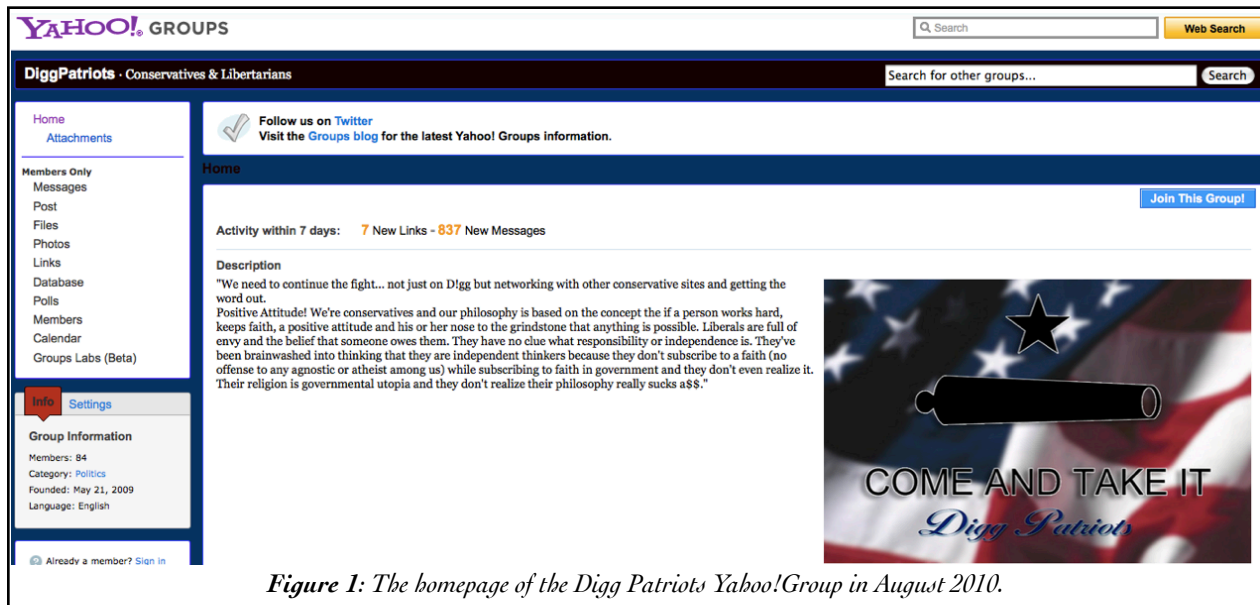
YAHOO! GROUPS

Search

Web Search

DiggPatriots · Conservatives & Libertarians

Search for other groups...

Search

Home
Attachments

Members Only
Messages
Post
Files
Photos
Links
Database
Polls
Members
Calendar
Groups Labs (Beta)

Info Settings

Group Information

Members: 84
Category: Politics
Founded: May 21, 2009
Language: English

Already a member? Sign in

Follow us on Twitter
Visit the Groups blog for the latest Yahoo! Groups information.

Home

Join This Group!

Activity within 7 days: 7 New Links - 837 New Messages

Description

"We need to continue the fight... not just on D!gg but networking with other conservative sites and getting the word out.
Positive Attitude! We're conservatives and our philosophy is based on the concept the if a person works hard, keeps faith, a positive attitude and his or her nose to the grindstone that anything is possible. Liberals are full of envy and the belief that someone owes them. They have no clue what responsibility or independence is. They've been brainwashed into thinking that they are independent thinkers because they don't subscribe to a faith (no offense to any agnostic or atheist among us) while subscribing to faith in government and they don't even realize it. Their religion is governmental utopia and they don't realize their philosophy really sucks a$$."

COME AND TAKE IT
Digg Patriots

Figure 1: The homepage of the Digg Patriots Yahoo!Group in August 2010.